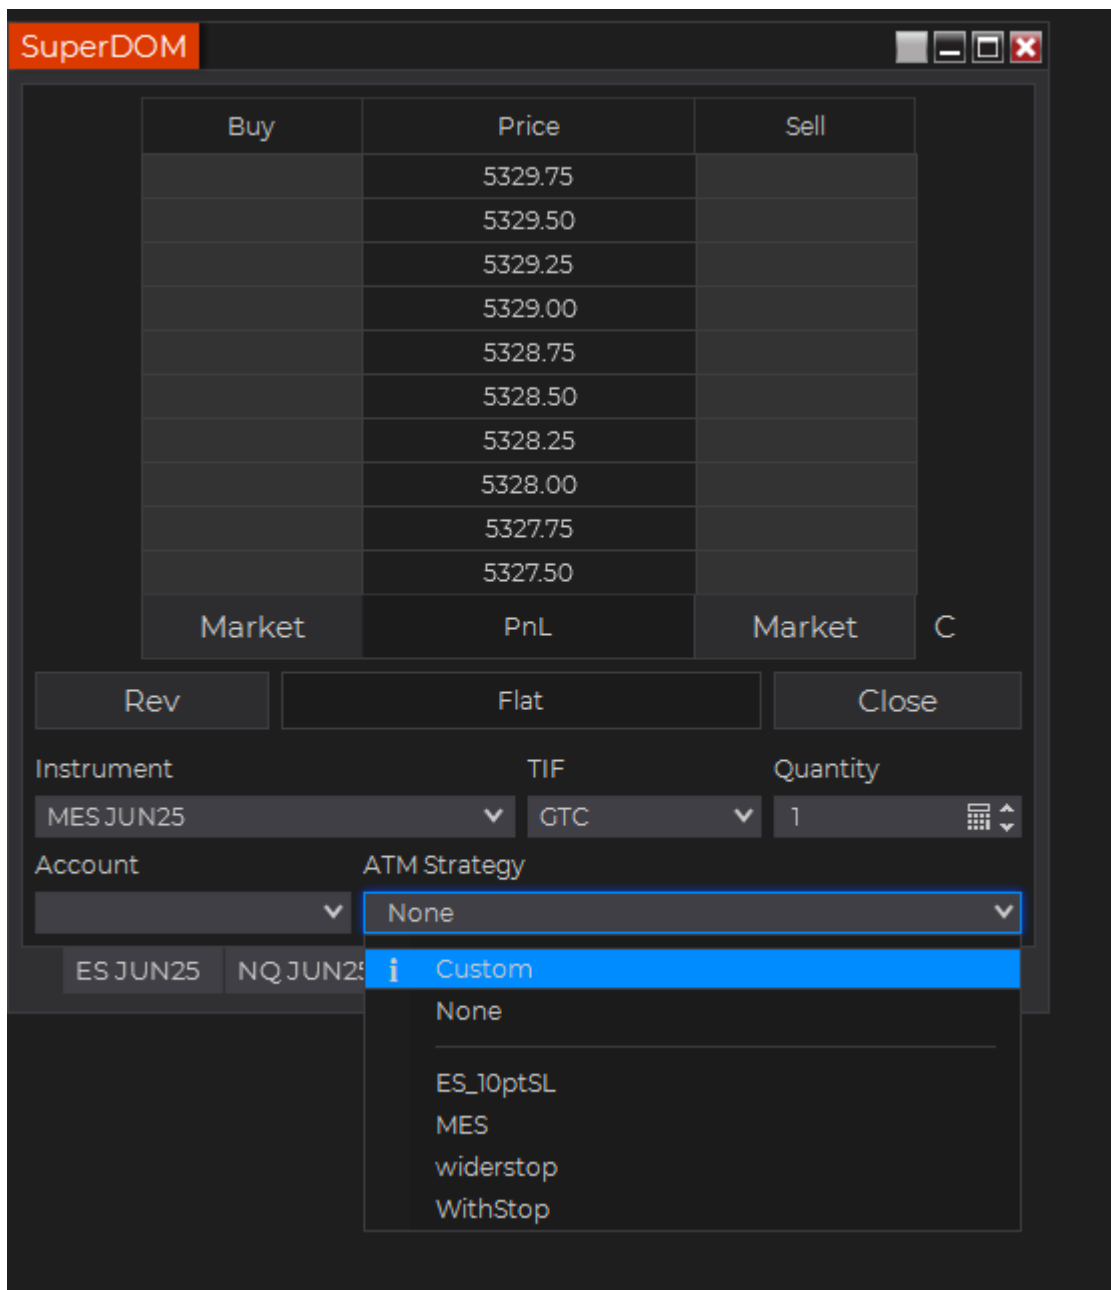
SuperDOM

| Buy | Price | Sell |
|---|---|---|
| | 5329.75 | |
| | 5329.50 | |
| | 5329.25 | |
| | 5329.00 | |
| | 5328.75 | |
| | 5328.50 | |
| | 5328.25 | |
| | 5328.00 | |
| | 5327.75 | |
| | 5327.50 | |
| Market | PnL | Market |

C

Rev
Flat
Close

Instrument
MES JUN25
TIF
GTC
Quantity
1

Account
ATM Strategy
None

ES JUN25
NQ JUN2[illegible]

Custom
None
ES_10ptSL
MES
widerstop
WithStop